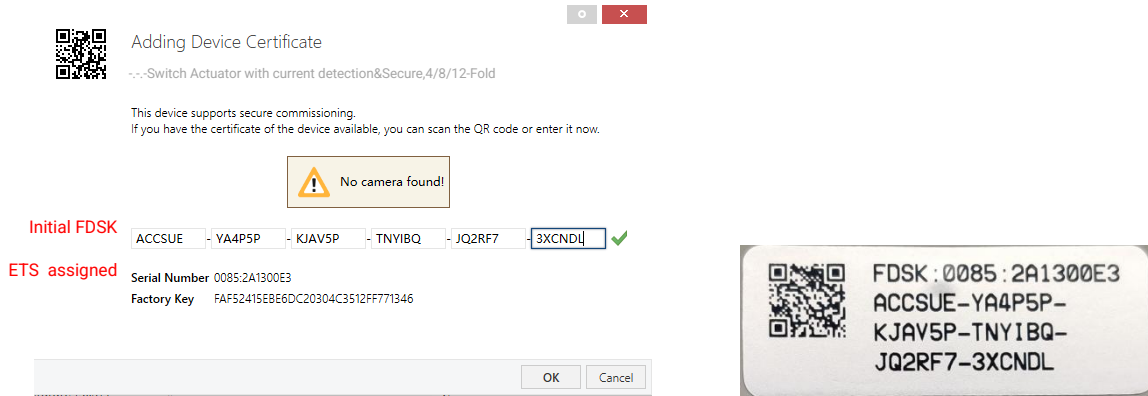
Adding Device Certificate

-.-.-Switch Actuator with current detection&Secure,4/8/12-Fold

This device supports secure commissioning.
If you have the certificate of the device available, you can scan the QR code or enter it now.

No camera found!

Initial FDSK

ACCSUE - YA4P5P - KJAV5P - TNYIBQ - JQ2RF7 - 3XCNDL

ETS assigned

Serial Number 0085:2A1300E3
Factory Key FAF52415EBE6DC20304C3512FF771346

OK Cancel

FDSK:0085:2A1300E3
ACCSUE-YA4P5P-
KJAV5P-TNYIBQ-
JQ2RF7-3XCNDL